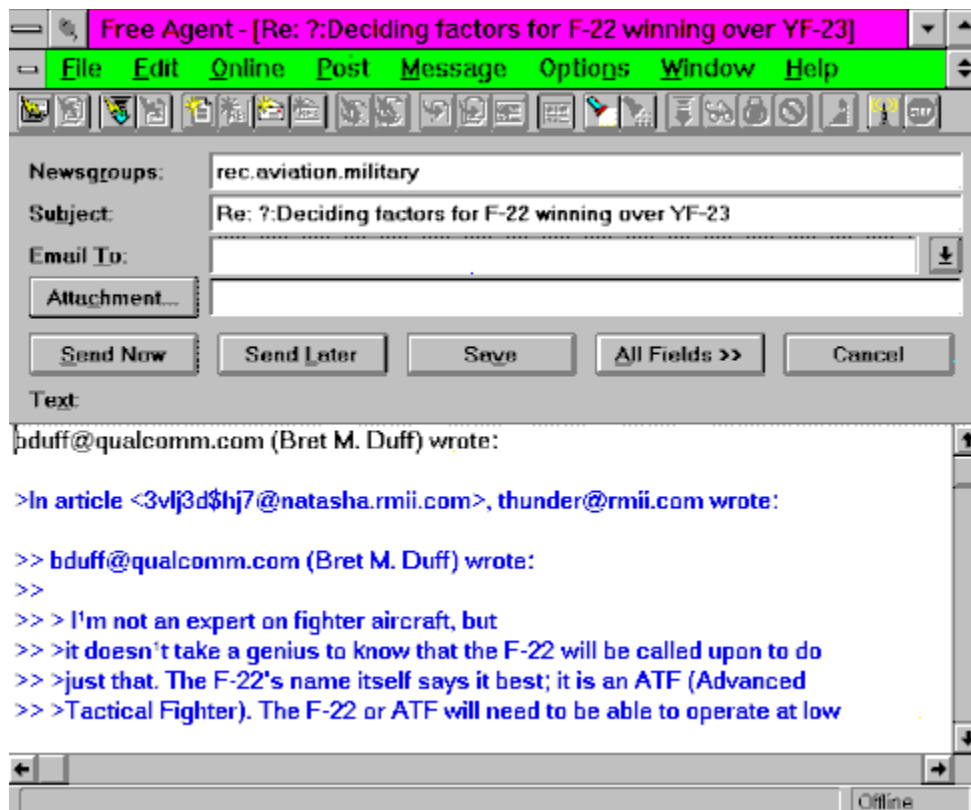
Free Agent - [Re: ?:Deciding factors for F-22 winning over YF-23]

File Edit Online Post Message Options Window Help

Newsgroups: rec.aviation.military

Subject: Re: ?:Deciding factors for F-22 winning over YF-23

Email To:

Attachment...

Send Now | Send Later | Save | All Fields >> | Cancel

Text:

bduff@qualcomm.com (Bret M. Duff) wrote:

>In article <3vlj3d$hj7@natasha.rmii.com>, thunder@rmii.com wrote:

>> bduff@qualcomm.com (Bret M. Duff) wrote:
>>
>> > I'm not an expert on fighter aircraft, but
>> >it doesn't take a genius to know that the F-22 will be called upon to do
>> >just that. The F-22's name itself says it best; it is an ATF (Advanced
>> >Tactical Fighter). The F-22 or ATF will need to be able to operate at low

Offline